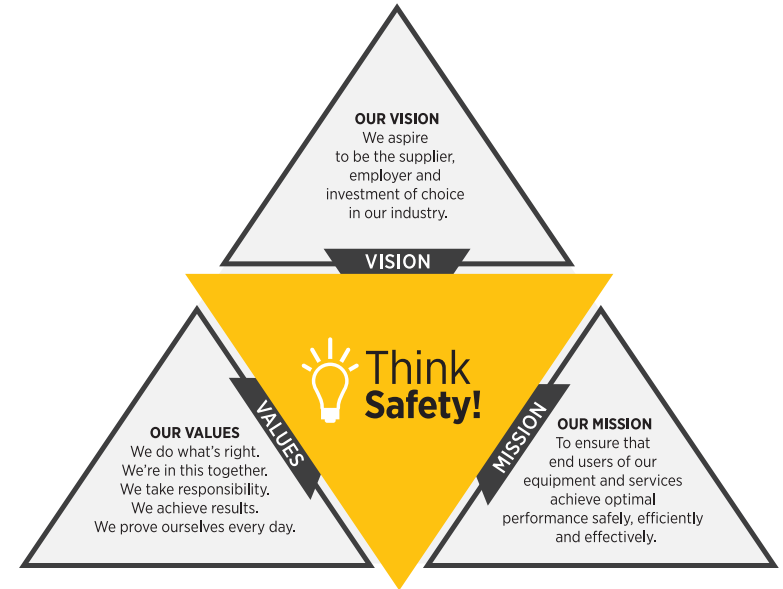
OUR VISION
We aspire to be the supplier, employer and investment of choice in our industry.

VISION

Think Safety!

VALUES

OUR VALUES
We do what's right.
We're in this together.
We take responsibility.
We achieve results.
We prove ourselves every day.

MISSION

OUR MISSION
To ensure that end users of our equipment and services achieve optimal performance safely, efficiently and effectively.